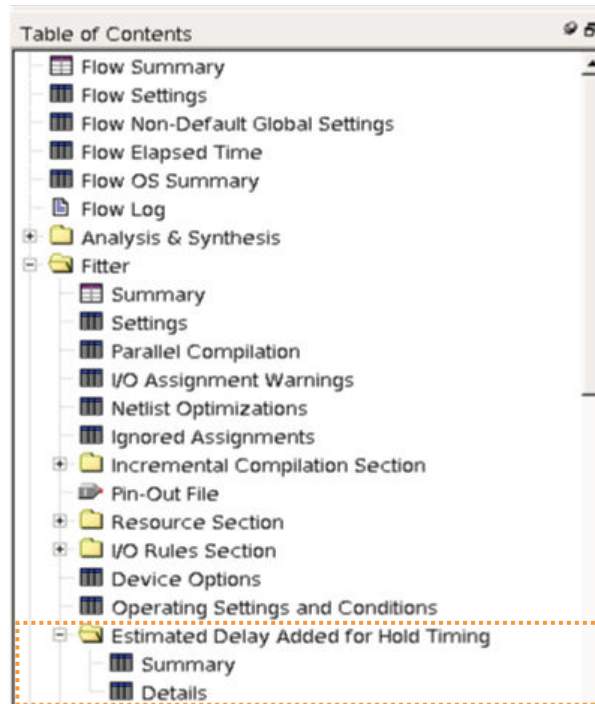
Table of Contents

Flow Summary
Flow Settings
Flow Non-Default Global Settings
Flow Elapsed Time
Flow OS Summary
Flow Log
Analysis & Synthesis
Fitter
Summary
Settings
Parallel Compilation
I/O Assignment Warnings
Netlist Optimizations
Ignored Assignments
Incremental Compilation Section
Pin-Out File
Resource Section
I/O Rules Section
Device Options
Operating Settings and Conditions
Estimated Delay Added for Hold Timing
Summary
Details